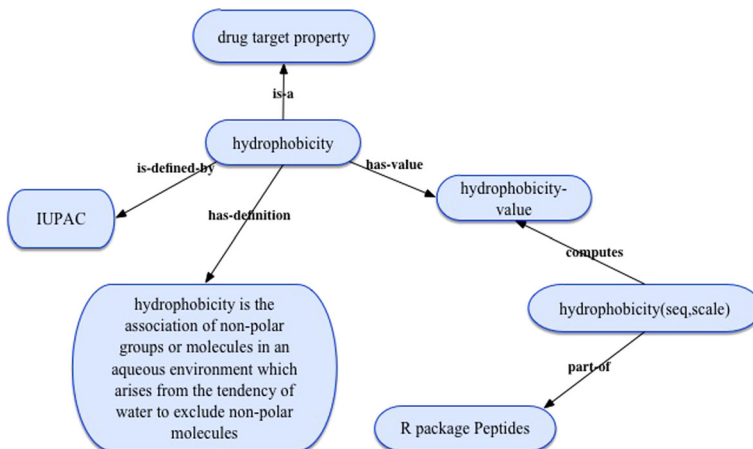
drug target property

is-a

hydrophobicity

is-defined-by

has-value

IUPAC

has-definition

hydrophobicity-value

computes

hydrophobicity is the association of non-polar groups or molecules in an aqueous environment which arises from the tendency of water to exclude non-polar molecules

hydrophobicity(seq,scale)

part-of

R package Peptides